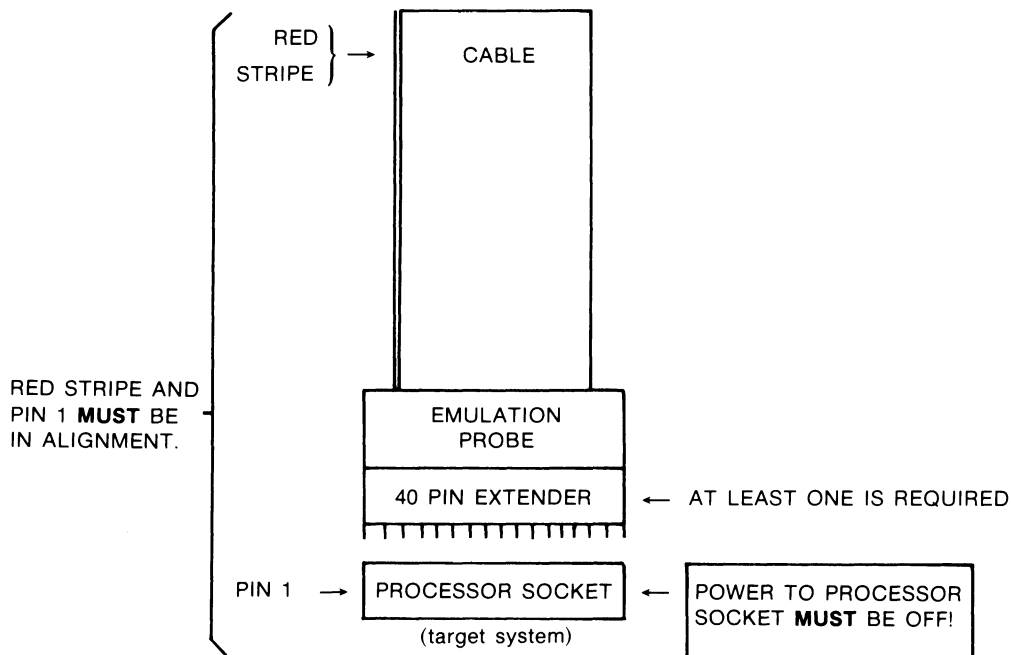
RED STRIPE

CABLE

RED STRIPE AND PIN 1 **MUST** BE IN ALIGNMENT.

EMULATION PROBE

40 PIN EXTENDER

AT LEAST ONE IS REQUIRED

PIN 1

PROCESSOR SOCKET

(target system)

POWER TO PROCESSOR SOCKET **MUST** BE OFF!